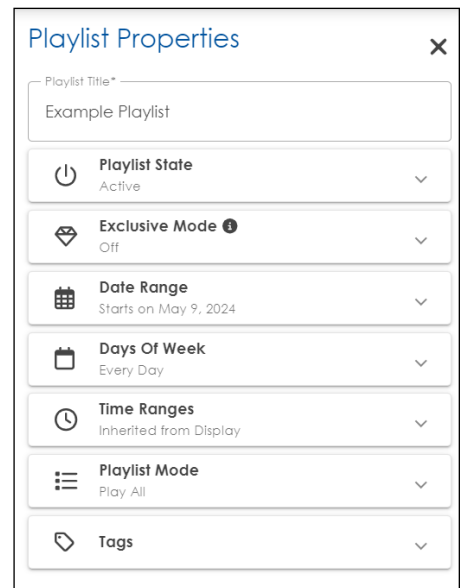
Playlist Properties

Playlist Title*
Example Playlist

Playlist State
Active

Exclusive Mode
Off

Date Range
Starts on May 9, 2024

Days Of Week
Every Day

Time Ranges
Inherited from Display

Playlist Mode
Play All

Tags